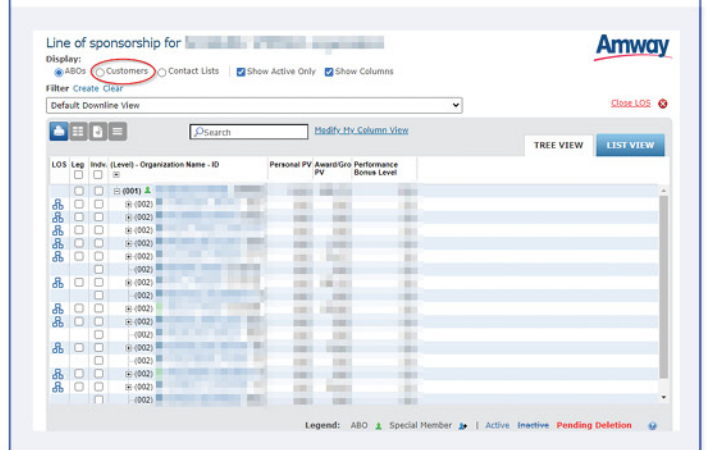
Line of sponsorship for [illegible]

Amway

Display:
ABOs Customers Contact Lists Show Active Only Show Columns

Filter Create Clear

Default Downline View

Close LOS

Search

Modify My Column View

TREE VIEW

LIST VIEW

| LOS | Leg | Indv. | (Level) - Organization Name - ID | Personal PV | Award/Group PV | Performance Bonus Level |
|---|---|---|---|---|---|---|
| | | | (001) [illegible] | | | |
| | | | (002) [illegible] | | | |
| | | | (002) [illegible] | | | |
| | | | (002) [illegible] | | | |
| | | | (002) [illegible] | | | |
| | | | (002) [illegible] | | | |
| | | | (002) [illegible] | | | |
| | | | (002) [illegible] | | | |
| | | | (002) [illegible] | | | |
| | | | (002) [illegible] | | | |
| | | | (002) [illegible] | | | |
| | | | (002) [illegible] | | | |
| | | | (002) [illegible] | | | |
| | | | (002) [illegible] | | | |
| | | | (002) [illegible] | | | |
| | | | (002) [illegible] | | | |
| | | | (002) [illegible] | | | |

Legend: ABO Special Member | Active Inactive Pending Deletion